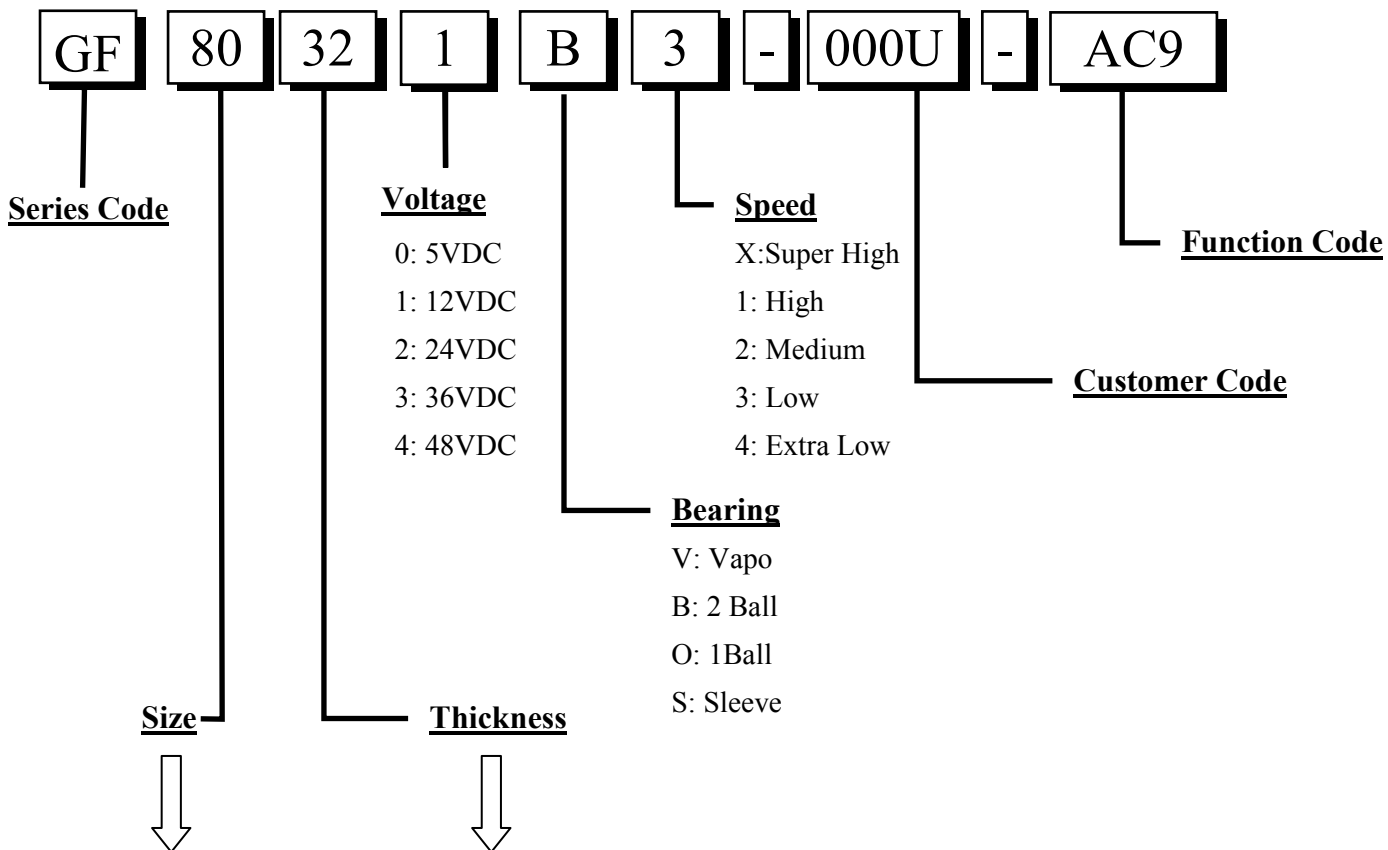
GF 80 32 1 B 3 - 000U - AC9

Series Code

Voltage
0: 5VDC
1: 12VDC
2: 24VDC
3: 36VDC
4: 48VDC

Speed
X:Super High
1: High
2: Medium
3: Low
4: Extra Low

Function Code

Customer Code

Bearing
V: Vapo
B: 2 Ball
O: 1Ball
S: Sleeve

Size

Thickness